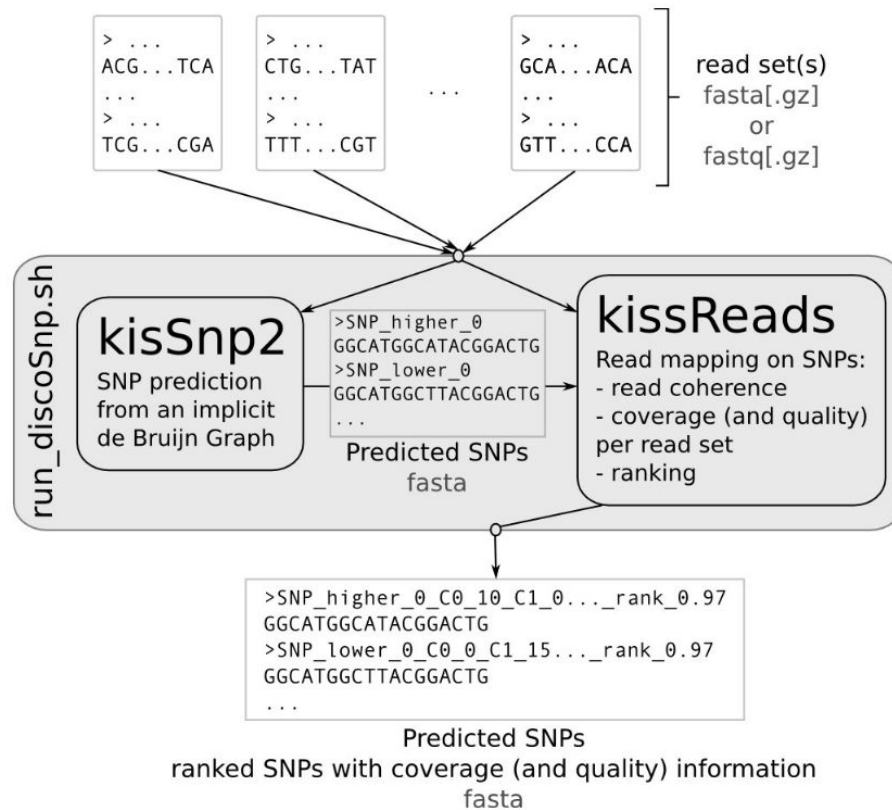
> ...
ACG...TCA
...
> ...
TCG...CGA

> ...
CTG...TAT
...
> ...
TTT...CGT

...

> ...
GCA...ACA
...
> ...
GTT...CCA

read set(s)
fasta[.gz]
or
fastq[.gz]

run_discoSnp.sh

kisSnp2
SNP prediction from an implicit de Bruijn Graph

>SNP_higher_0
GGCATGGCATACGGACTG
>SNP_lower_0
GGCATGGCTTACGGACTG
...

Predicted SNPs
fasta

kissReads
Read mapping on SNPs:
- read coherence
- coverage (and quality) per read set
- ranking

>SNP_higher_0_C0_10_C1_0..._rank_0.97
GGCATGGCATACGGACTG
>SNP_lower_0_C0_0_C1_15..._rank_0.97
GGCATGGCTTACGGACTG
...

Predicted SNPs
ranked SNPs with coverage (and quality) information
fasta